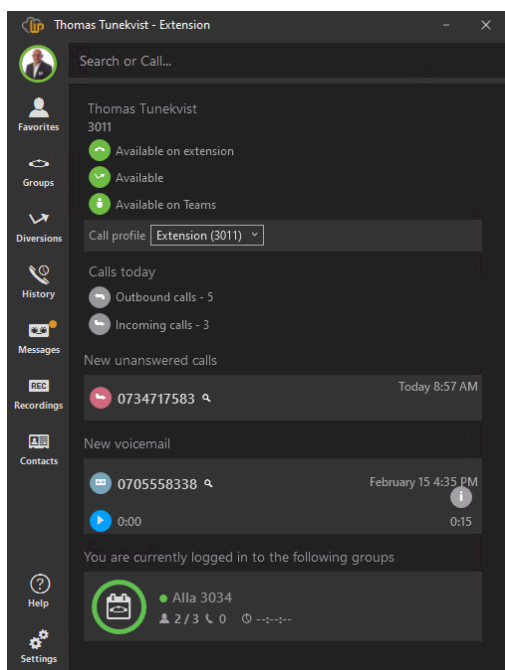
Thomas Tunekvist - Extension

Search or Call...

Favorites

Groups

Diversions

History

Messages

REC
Recordings

Contacts

Help

Settings

Thomas Tunekvist
3011

Available on extension

Available

Available on Teams

Call profile Extension (3011)

Calls today

Outbound calls - 5

Incoming calls - 3

New unanswered calls

0734717583

Today 8:57 AM

New voicemail

0705558338

February 15 4:35 PM

0:00

0:15

You are currently logged in to the following groups

Alla 3034

2 / 3 0 --:--:--